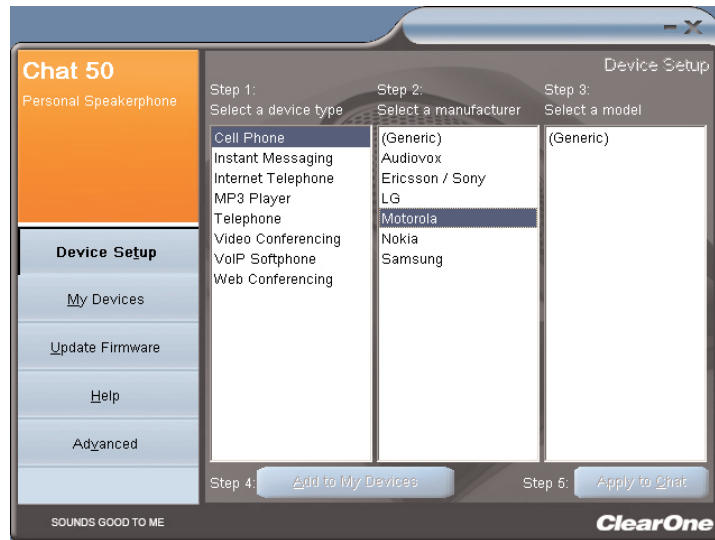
Chat 50
Personal Speakerphone

Device Setup

My Devices

Update Firmware

Help

Advanced

Device Setup

Step 1:
Select a device type

Cell Phone
Instant Messaging
Internet Telephone
MP3 Player
Telephone
Video Conferencing
VoIP Softphone
Web Conferencing

Step 2:
Select a manufacturer

(Generic)
Audiovox
Ericsson / Sony
LG
Motorola
Nokia
Samsung

Step 3:
Select a model

(Generic)

Step 4: Add to My Devices

Step 5: Apply to Chat

SOUNDS GOOD TO ME

ClearOne